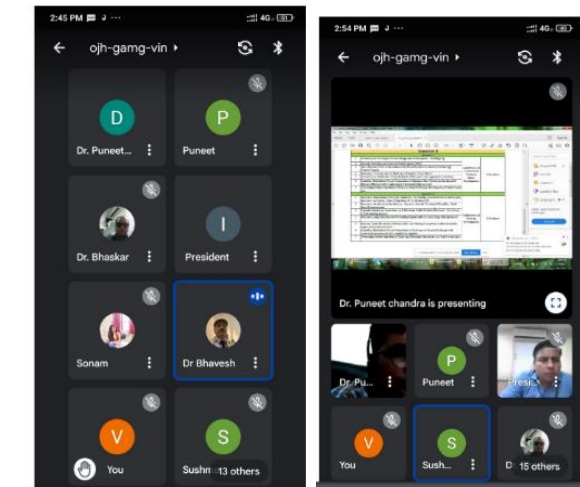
2:45 PM ··· 4G 31

ojh-gamg-vin ▸

D
Dr. Puneet...

P
Puneet

Dr. Bhaskar

I
President

Sonam

Dr Bhavesh

V
You

S
Sushn... 13 others

2:54 PM 4G

ojh-gamg-vin ▸

Dr. Puneet chandra is presenting

Dr. Pu...

P
Puneet

Presi...

V
You

S
Sush...

D... 15 others